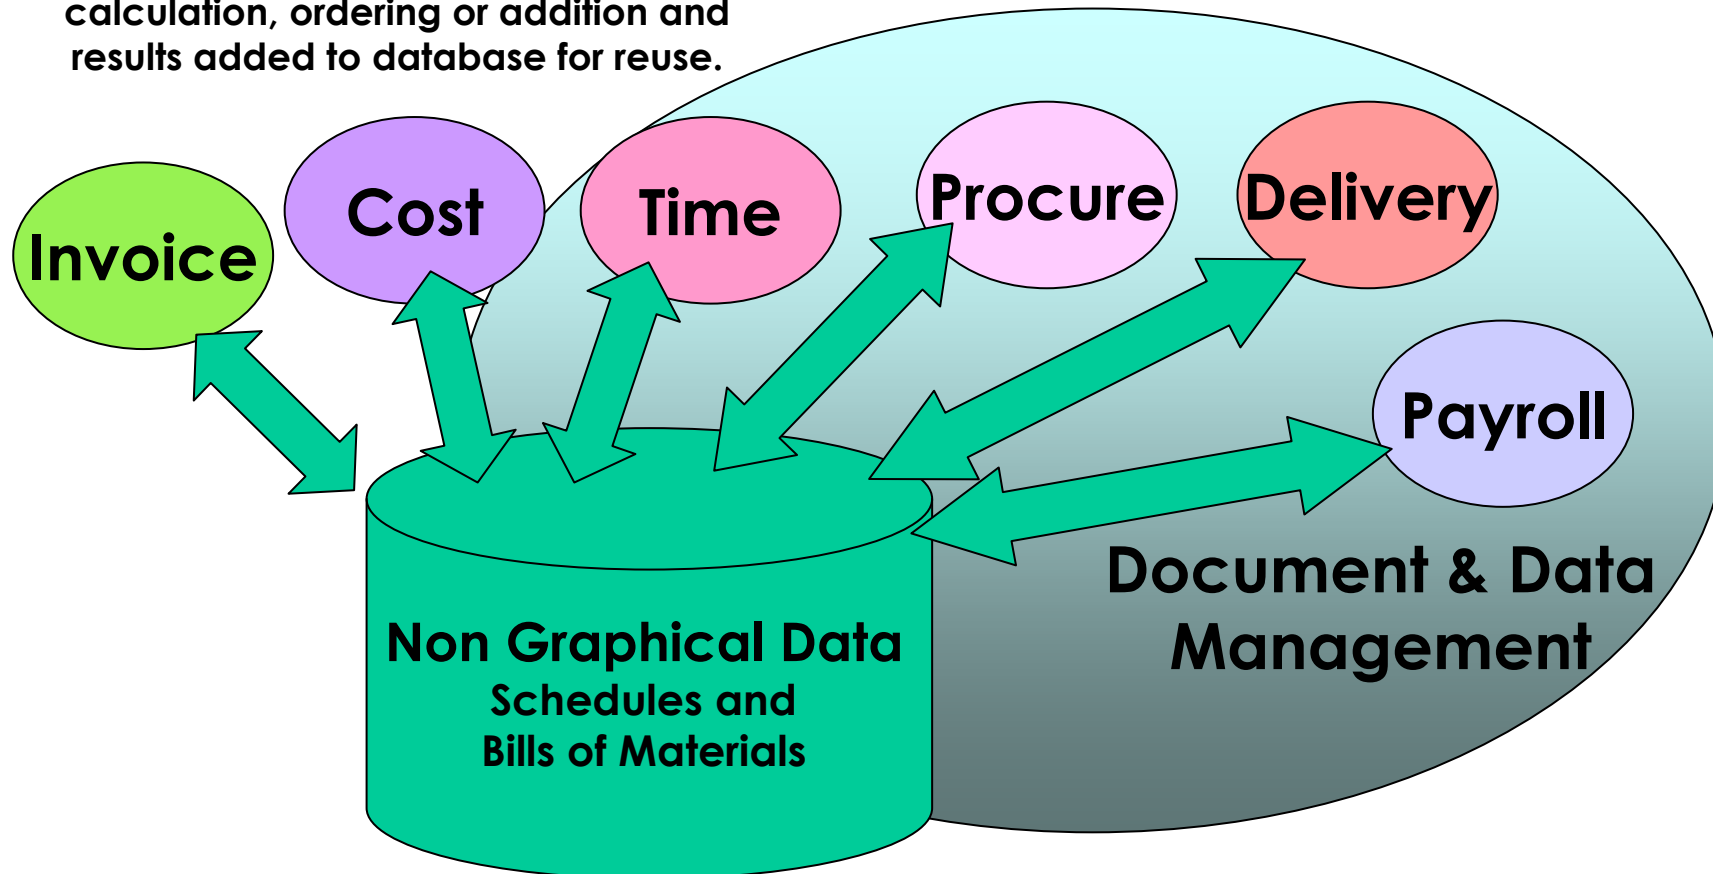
calculation, ordering or addition and results added to database for reuse.

Invoice

Cost

Time

Procure

Delivery

Payroll

Document & Data Management

Non Graphical Data
Schedules and
Bills of Materials